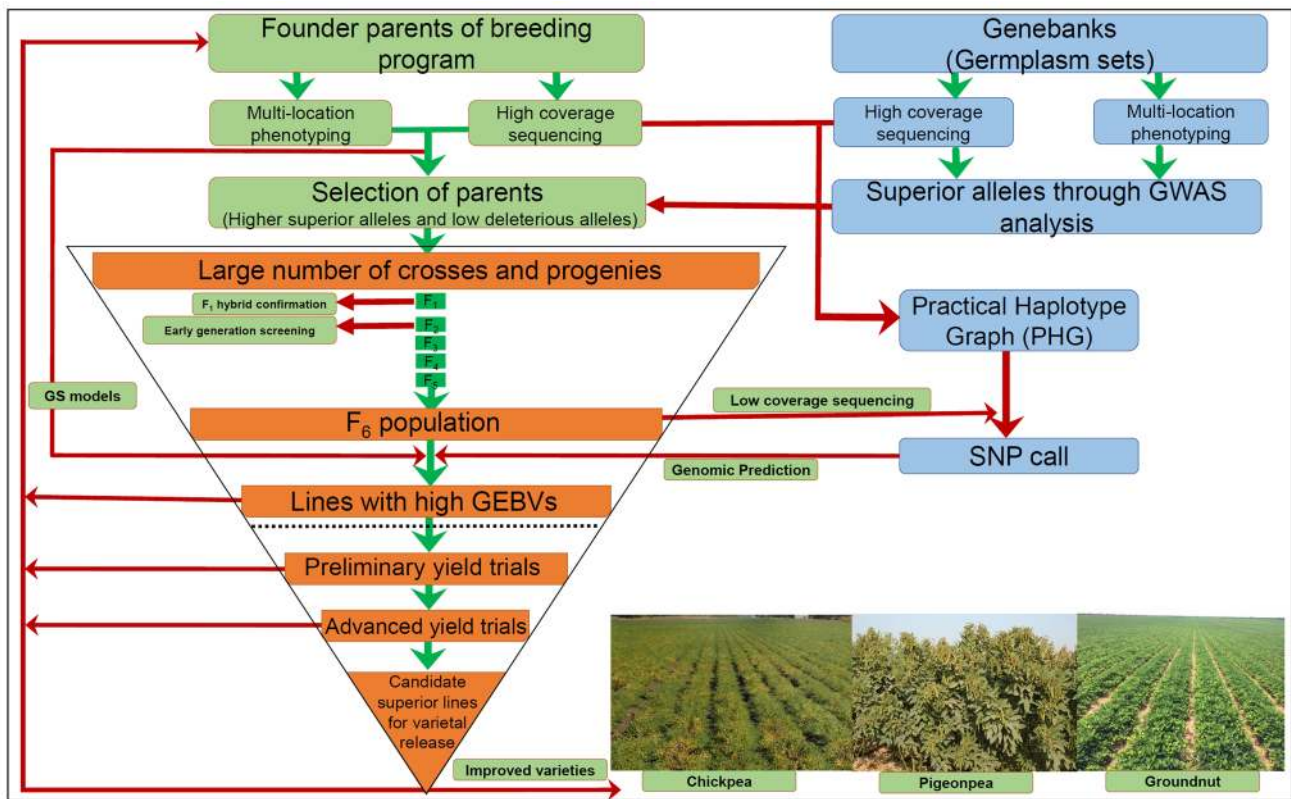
Founder parents of breeding program

Multi-location phenotyping

High coverage sequencing

Genebanks (Germplasm sets)

High coverage sequencing

Multi-location phenotyping

Selection of parents (Higher superior alleles and low deleterious alleles)

Superior alleles through GWAS analysis

Large number of crosses and progenies

$F_1$ hybrid confirmation

Early generation screening

$F_1$

$F_2$

$F_3$

$F_4$

$F_5$

Practical Haplotype Graph (PHG)

GS models

Low coverage sequencing

$F_6$ population

SNP call

Genomic Prediction

Lines with high GEBVs

Preliminary yield trials

Advanced yield trials

Candidate superior lines for varietal release

Improved varieties

Chickpea

Pigeonpea

Groundnut